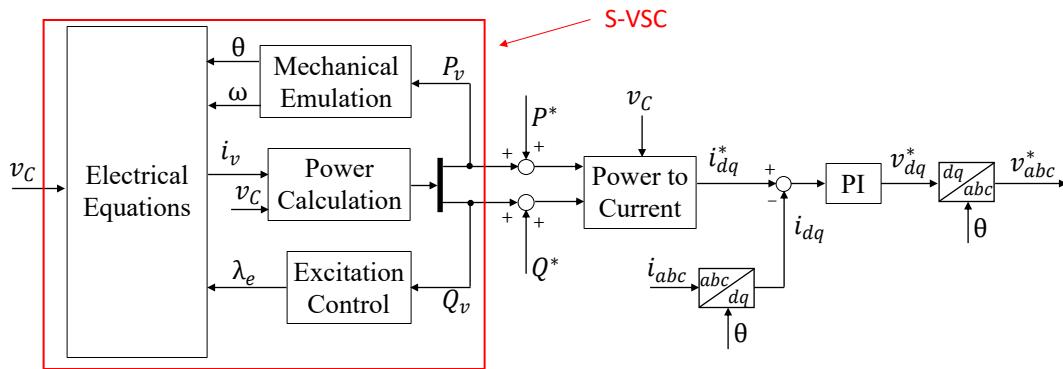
S-VSC

$v_C$

Electrical Equations

θ

ω

Mechanical Emulation

$P_v$

$i_v$

$v_C$

Power Calculation

$\lambda_e$

Excitation Control

$Q_v$

+

+

$P^*$

+

+

$Q^*$

$v_C$

Power to Current

$i_{dq}^*$

+

−

$i_{dq}$

$i_{abc}$

$abc$

$dq$

θ

PI

$v_{dq}^*$

$dq$

$abc$

θ

$v_{abc}^*$